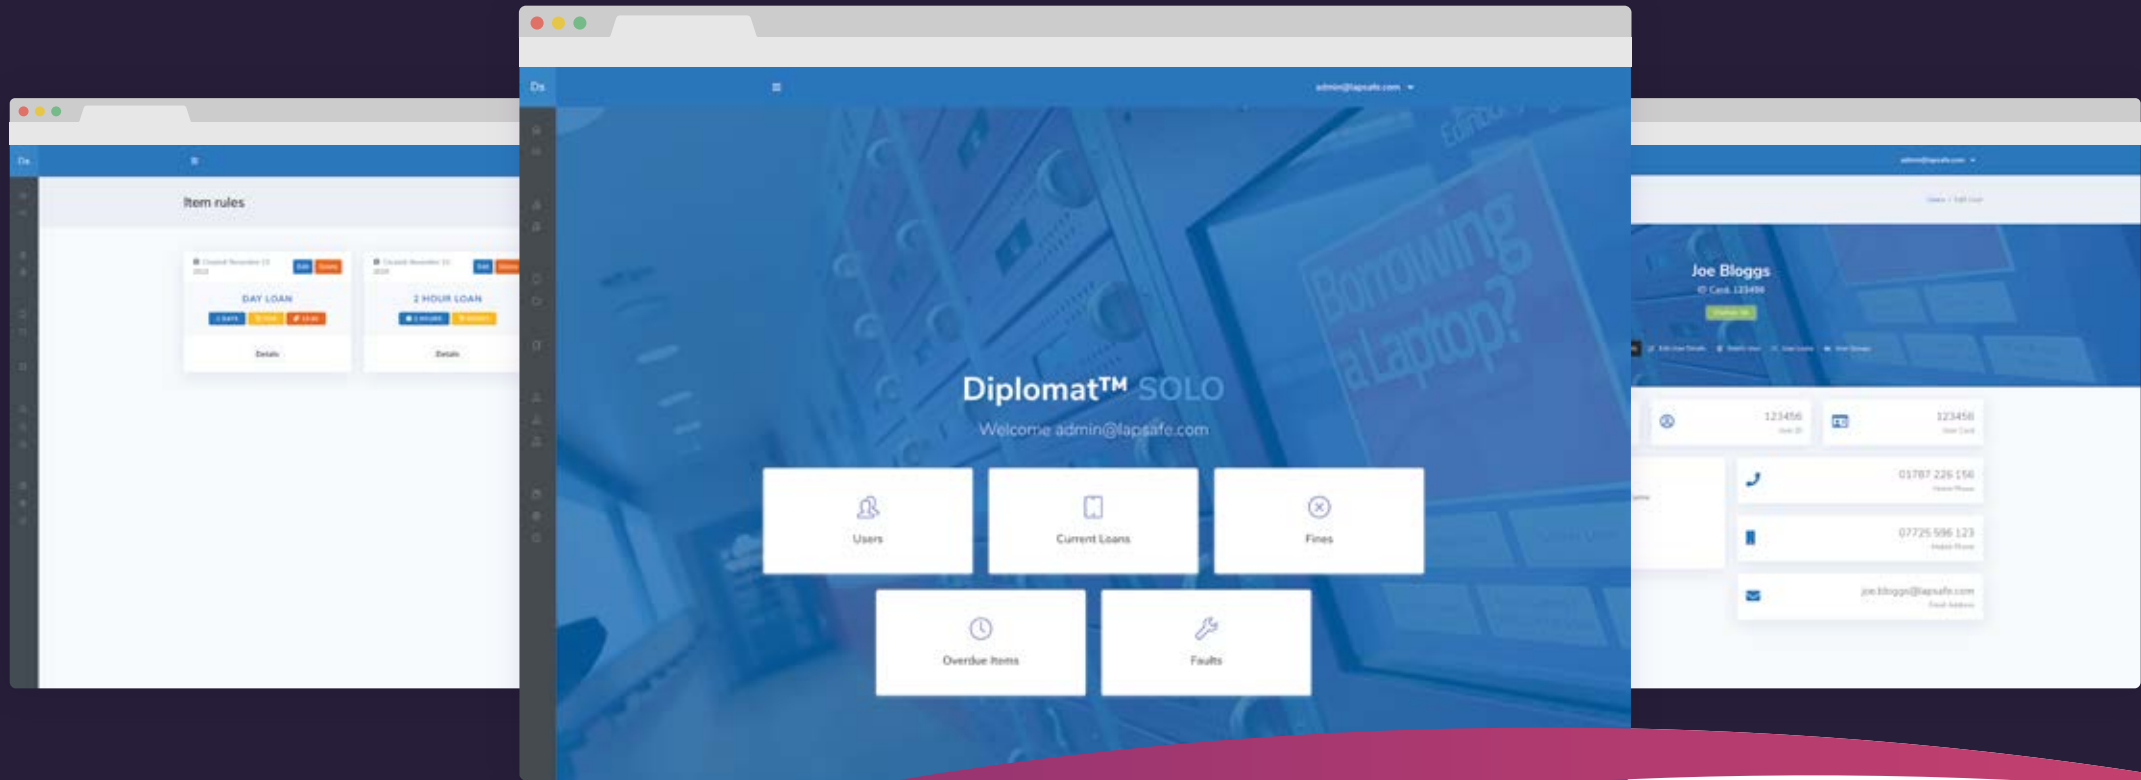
Ds

Item rules

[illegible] Edit Delete
DAY LOAN
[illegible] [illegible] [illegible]
Details

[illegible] Edit Delete
2 HOUR LOAN
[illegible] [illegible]
Details

Ds

admin@lapsafe.com

Borrowing a Laptop?

Diplomat™ SOLO
Welcome admin@lapsafe.com

Users
Current Loans
Fines
Overdue Items
Faults

admin@lapsafe.com

Joe Bloggs
ID Card: 123456

123456
123456
01787 226 156
07725 596 123
joe.bloggs@lapsafe.com